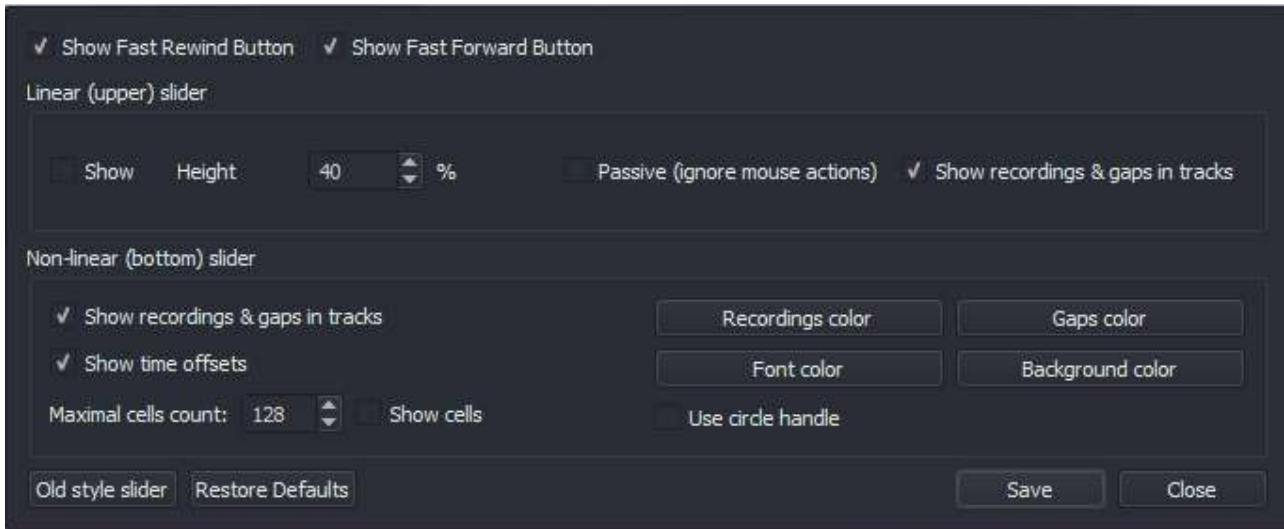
✓ Show Fast Rewind Button ✓ Show Fast Forward Button

Linear (upper) slider

Show Height 40 %

Passive (ignore mouse actions) ✓ Show recordings & gaps in tracks

Non-linear (bottom) slider

✓ Show recordings & gaps in tracks

✓ Show time offsets

Maximal cells count: 128 Show cells

Recordings color

Gaps color

Font color

Background color

Use circle handle

Old style slider

Restore Defaults

Save

Close